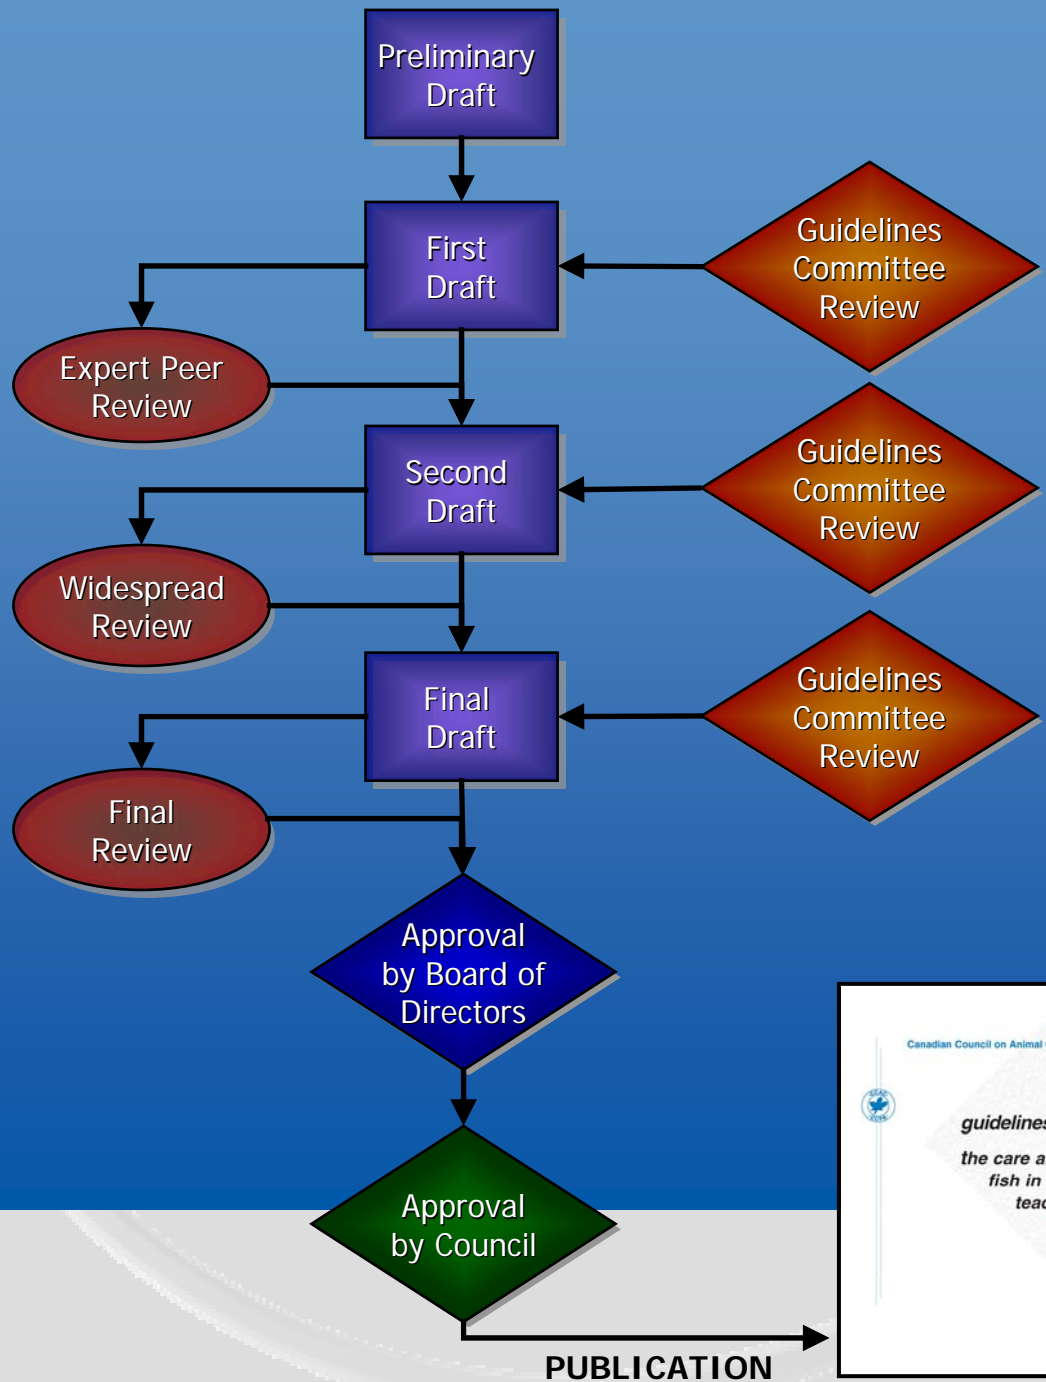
Preliminary Draft

First Draft

Guidelines Committee Review

Expert Peer Review

Second Draft

Guidelines Committee Review

Widespread Review

Final Draft

Guidelines Committee Review

Final Review

Approval by Board of Directors

Approval by Council

PUBLICATION

Canadian Council on Animal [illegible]

guidelines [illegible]

the care a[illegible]
fish in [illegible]
teac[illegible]